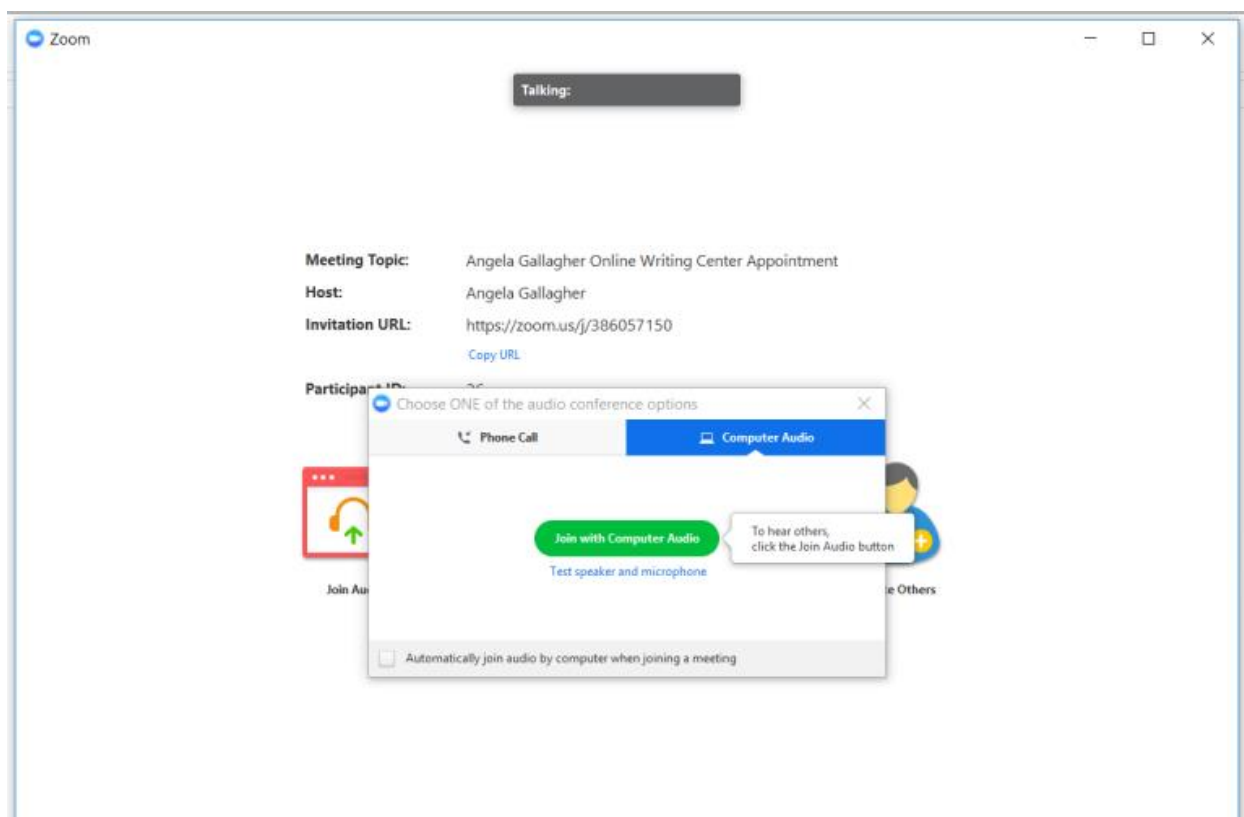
Zoom

Talking:

Meeting Topic: Angela Gallagher Online Writing Center Appointment

Host: Angela Gallagher

Invitation URL: https://zoom.us/j/386057150

Copy URL

Participa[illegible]

Choose ONE of the audio conference options

Phone Call

Computer Audio

Join with Computer Audio

To hear others, click the Join Audio button

Test speaker and microphone

Join Au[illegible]

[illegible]e Others

Automatically join audio by computer when joining a meeting